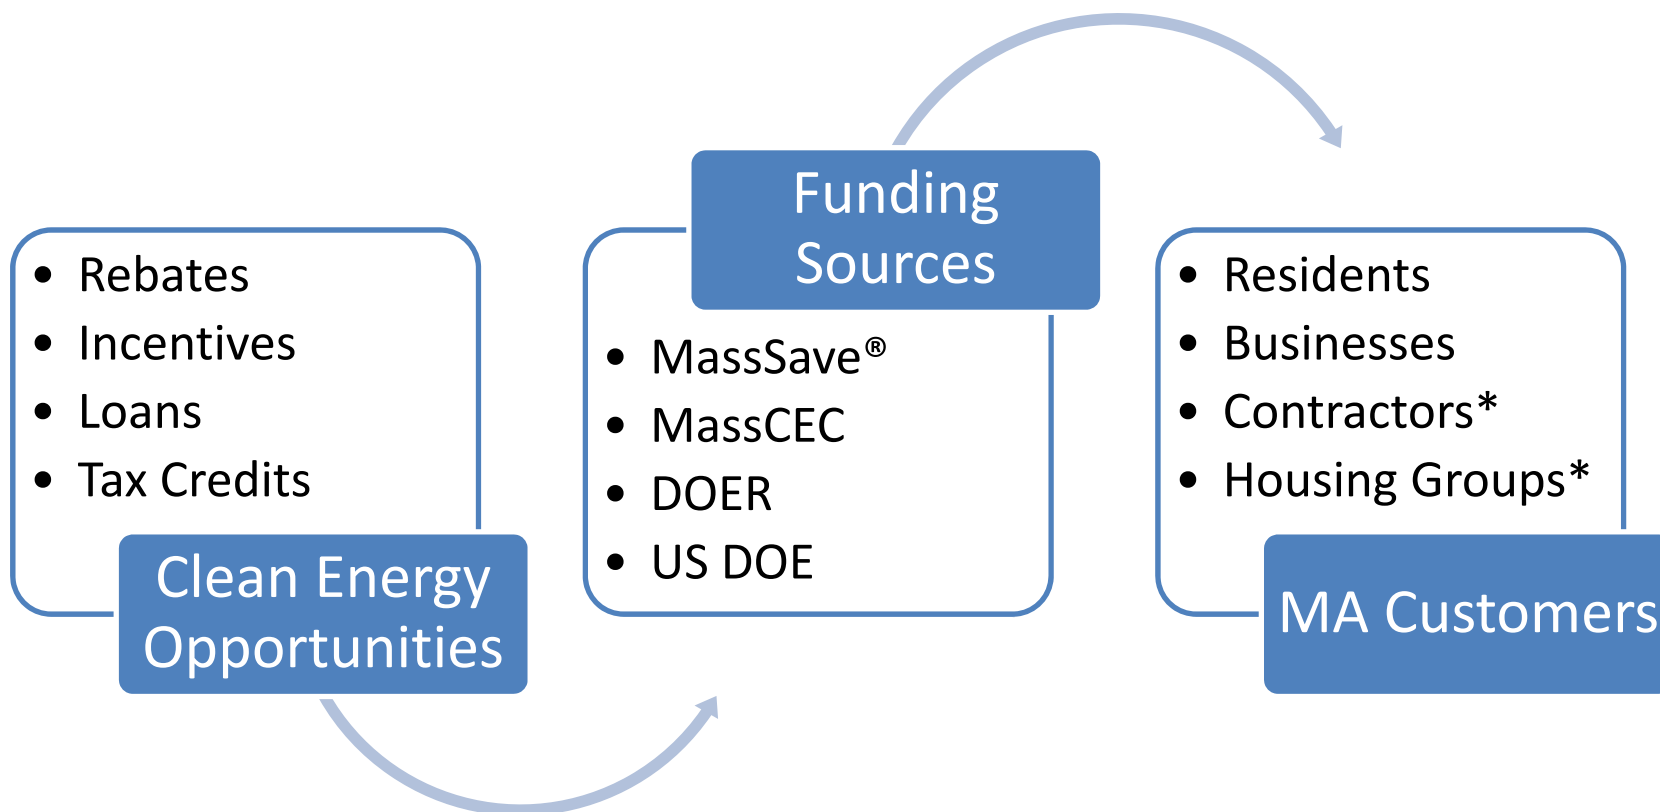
- Rebates
- Incentives
- Loans
- Tax Credits

Clean Energy Opportunities

Funding Sources

- MassSave®
- MassCEC
- DOER
- US DOE

- Residents
- Businesses
- Contractors*
- Housing Groups*

MA Customers